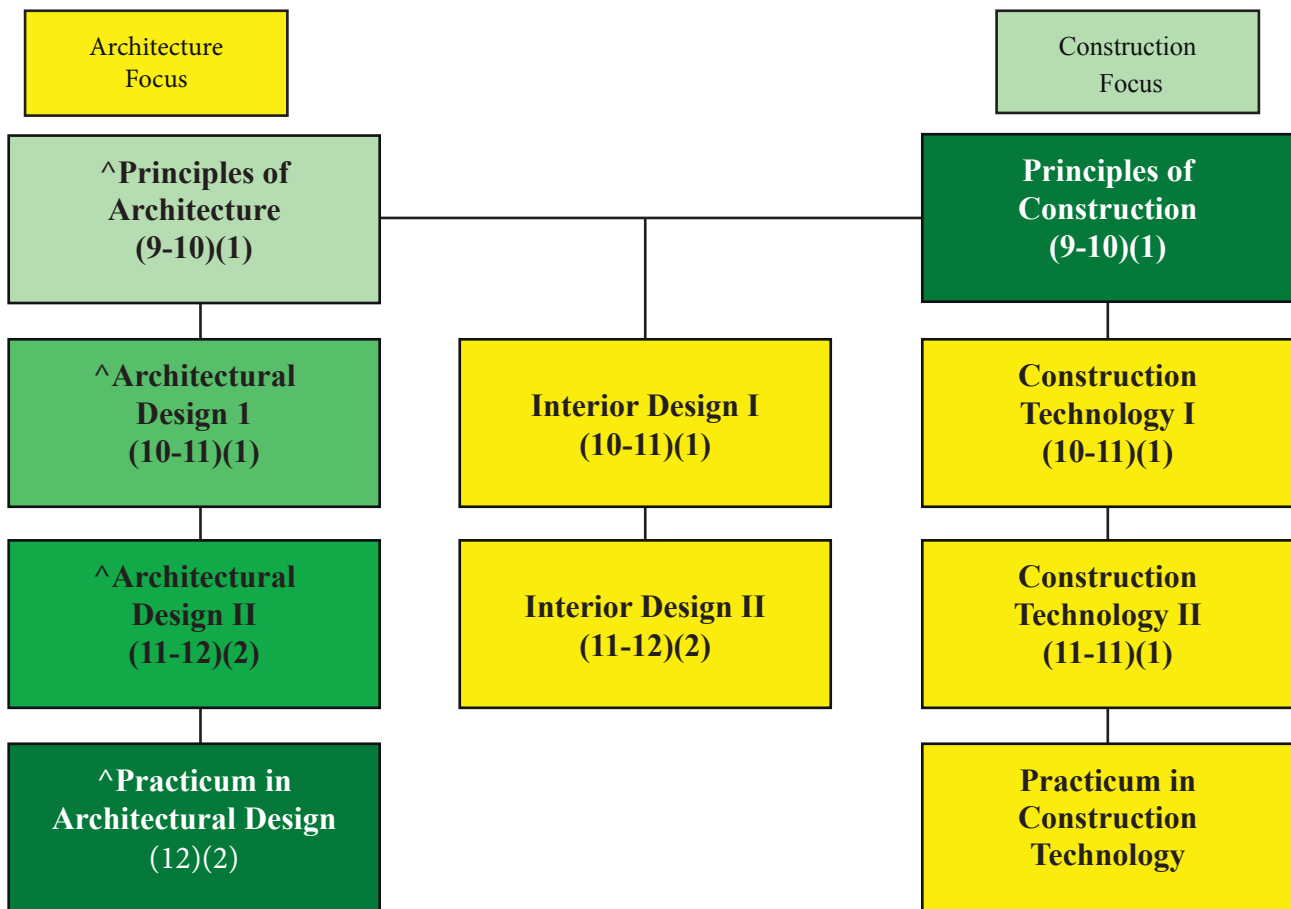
Architecture Focus

Construction Focus

^Principles of Architecture (9-10)(1)

Principles of Construction (9-10)(1)

^Architectural Design 1 (10-11)(1)

Interior Design I (10-11)(1)

Construction Technology I (10-11)(1)

^Architectural Design II (11-12)(2)

Interior Design II (11-12)(2)

Construction Technology II (11-11)(1)

^Practicum in Architectural Design (12)(2)

Practicum in Construction Technology